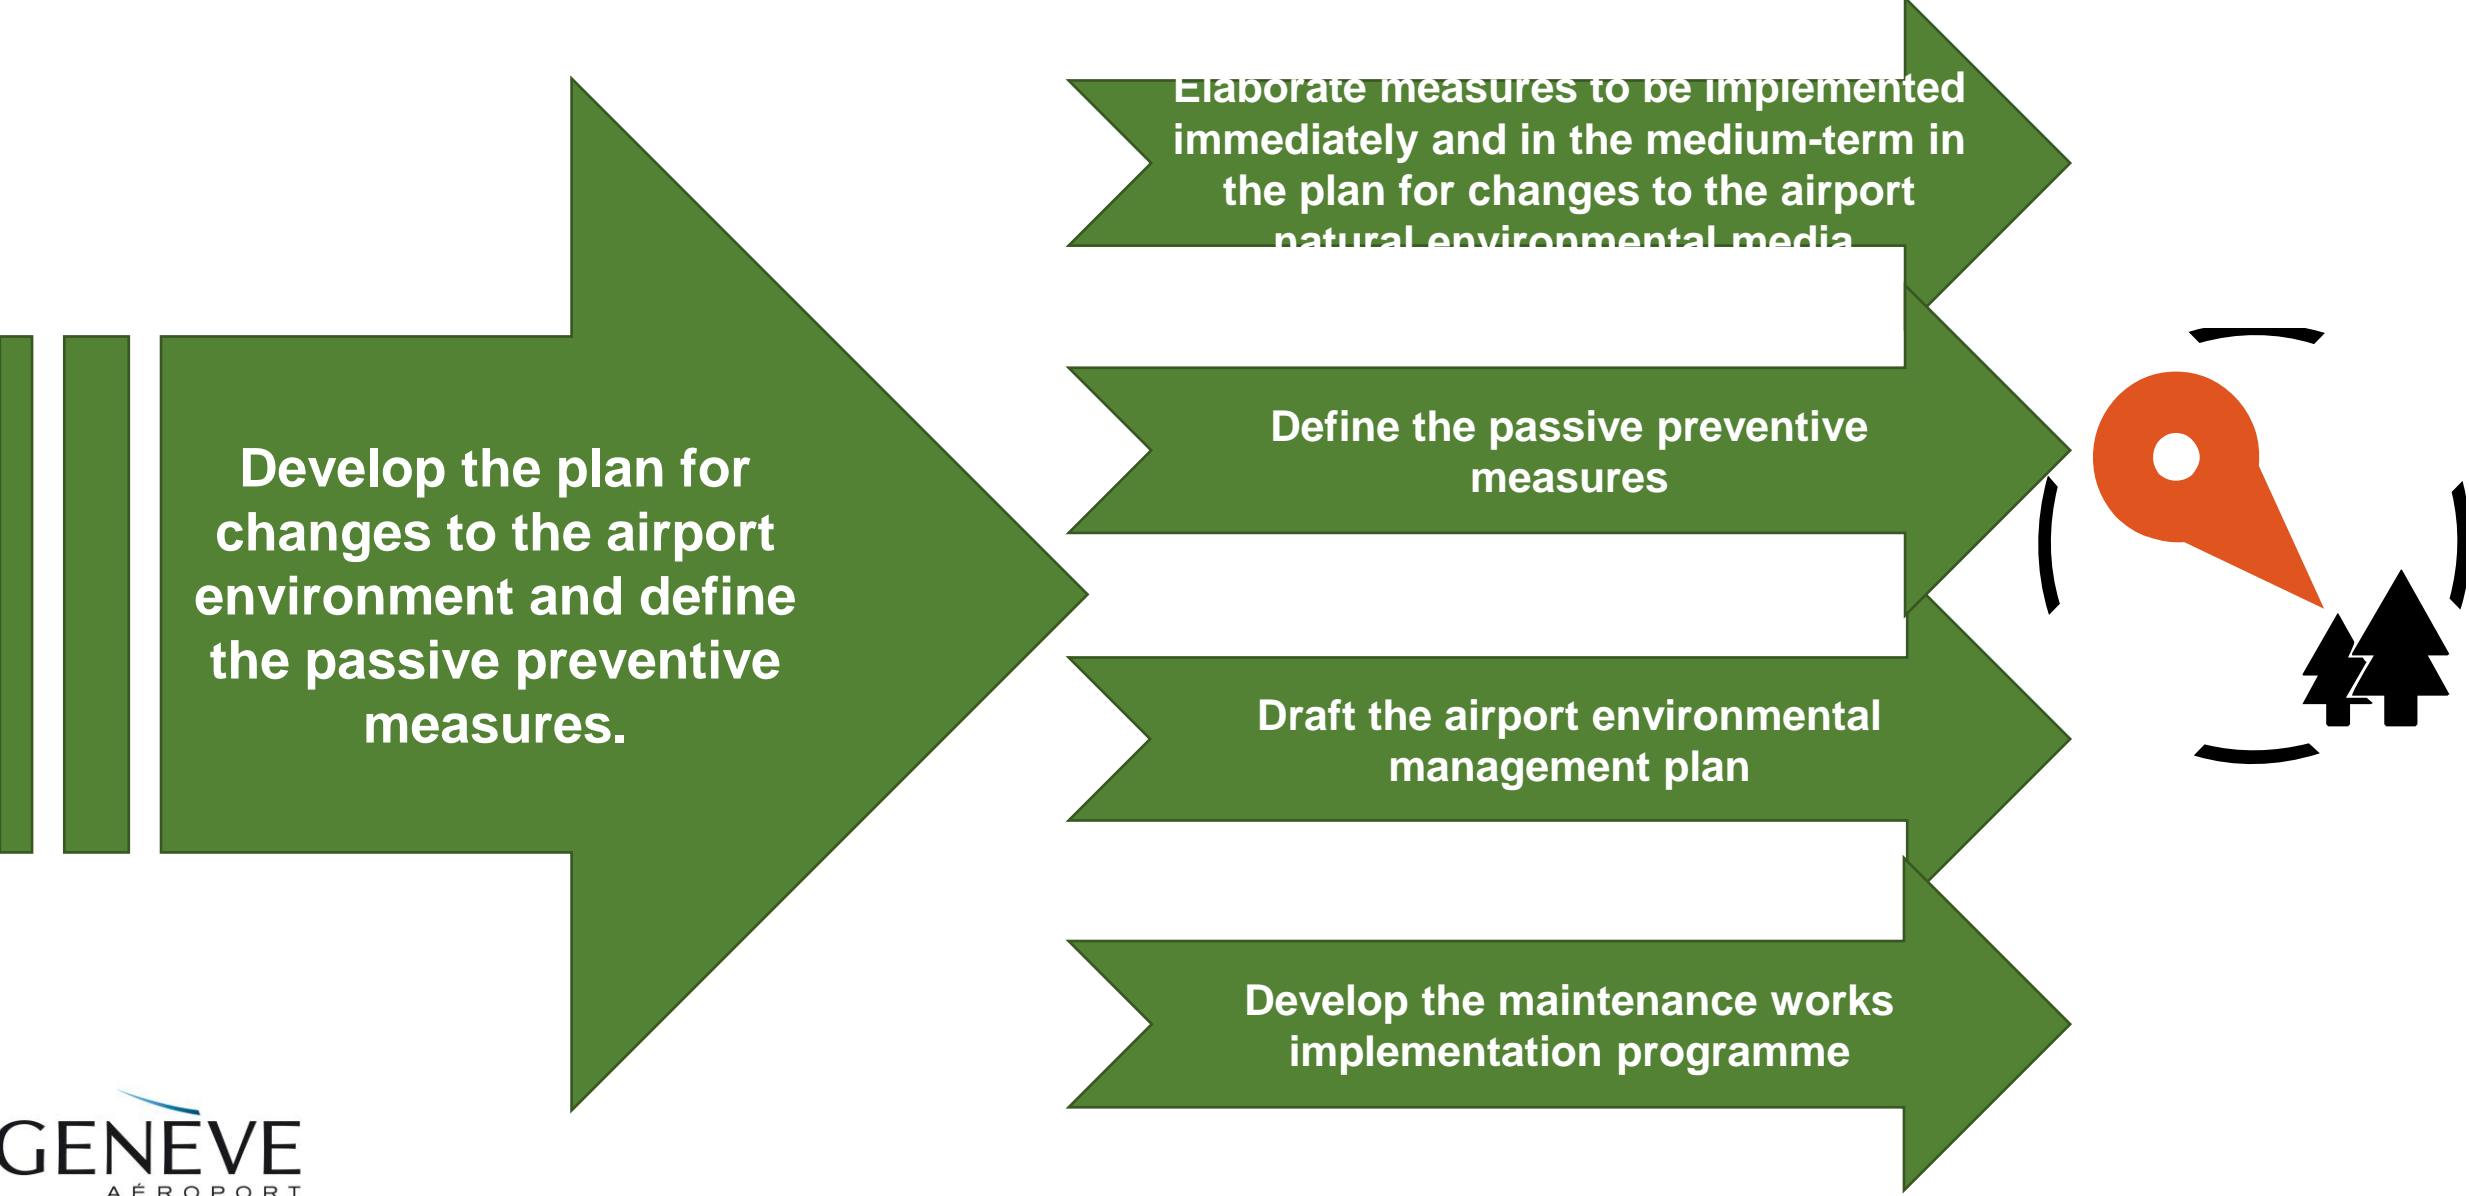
Develop the plan for changes to the airport environment and define the passive preventive measures.

Elaborate measures to be implemented immediately and in the medium-term in the plan for changes to the airport natural environmental media

Define the passive preventive measures

Draft the airport environmental management plan

Develop the maintenance works implementation programme

GENEVE AÉROPORT